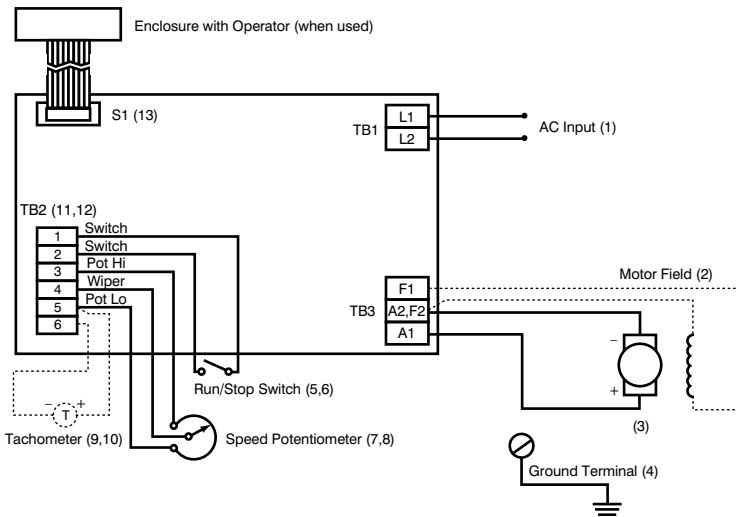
Enclosure with Operator (when used)

S1 (13)

TB1

L1

L2

AC Input (1)

TB2 (11,12)

1 Switch

2 Switch

3 Pot Hi

4 Wiper

5 Pot Lo

6

Motor Field (2)

TB3

F1

A2,F2

A1

–

+

(3)

Run/Stop Switch (5,6)

– T +

Tachometer (9,10)

Speed Potentiometer (7,8)

Ground Terminal (4)